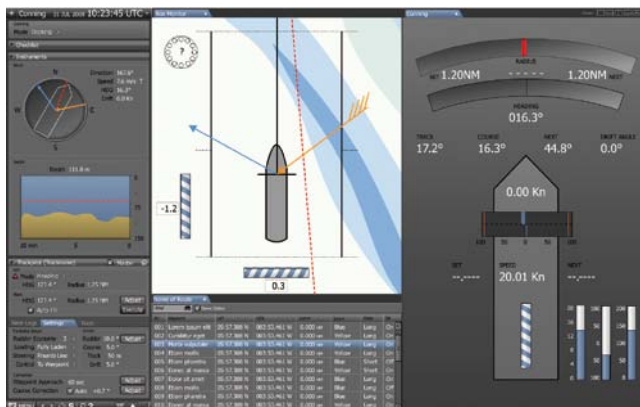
Conning 21 Jul 2009 10:23:45 UTC

Checklist

Instruments

N

S

E

W

Direction 363.6°
Speed 7.6 m/s
HDG 36.3°
SOW 8.0 Kn

Depth 101.6 m

20 nm

Trackpilot (Trackcontrol)

Rate 171.4°
Radius 1.75 NM

Settings

Bay Monitor

-1.2

0.3

Conning

RADIUS

1.20NM

1.20NM

HEADING

016.3°

TRACK
17.2°

COURSE
16.3°

NEXT
44.8°

DRIFT ANGLE
0.0°

0.00 Kn

SET
--.-----

SPEED
20.01 Kn

NEXT
--.-----

Route

001 Lorem ipsum elit
002 Curabitur eget
003 Morbi vulputate
004 Etiam mollis
005 Etiam pharetra
006 Donec at massa
007 Duis ut amet
008 Etiam mollis
009 Etiam pharetra
010 Donec at massa